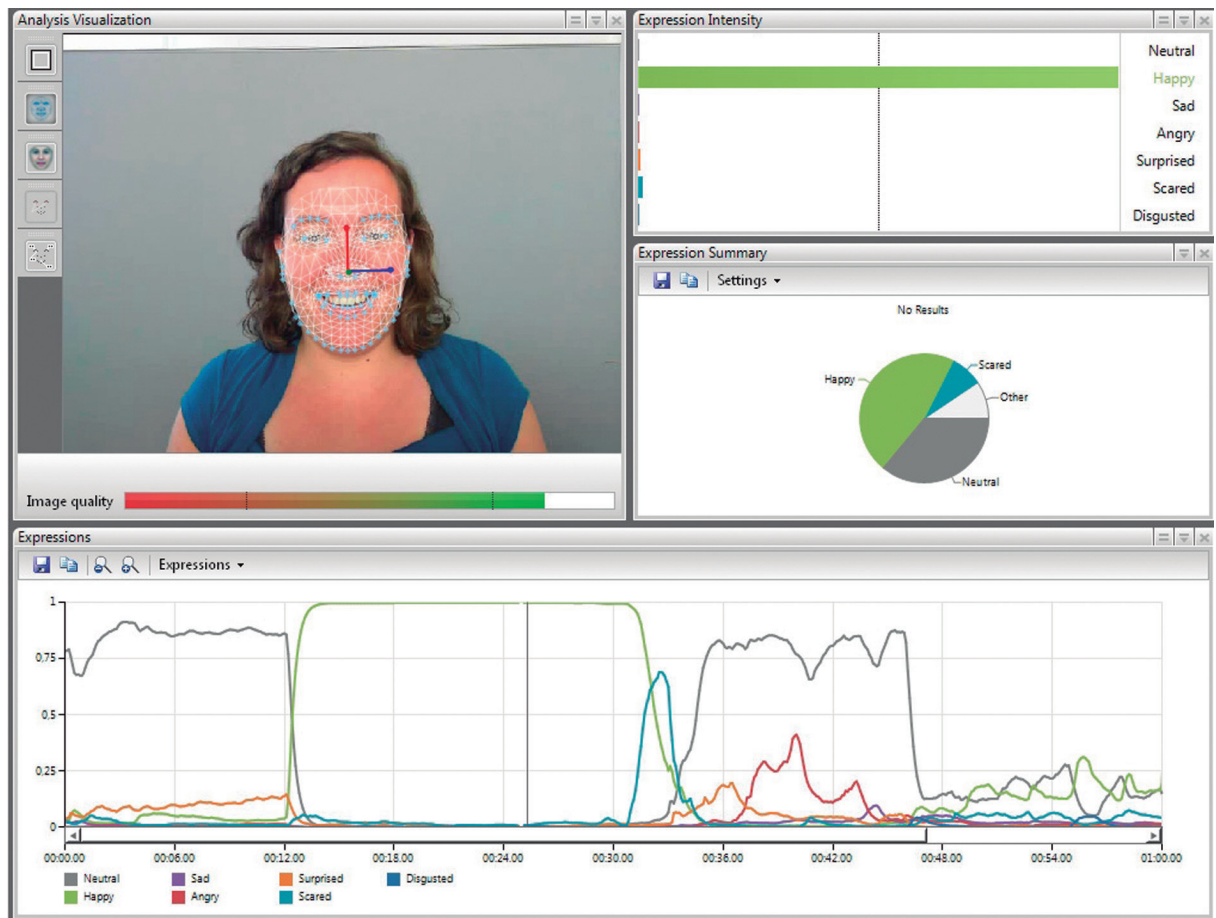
Analysis Visualization

Image quality

Expression Intensity

Neutral
Happy
Sad
Angry
Surprised
Scared
Disgusted

Expression Summary

Settings ▾

No Results

Happy
Scared
Other
Neutral

Expressions

Expressions ▾

1
0.75
0.5
0.25
0

00:00.00 00:06.00 00:12.00 00:18.00 00:24.00 00:30.00 00:36.00 00:42.00 00:48.00 00:54.00 01:00.00

Neutral
Happy
Sad
Angry
Surprised
Scared
Disgusted